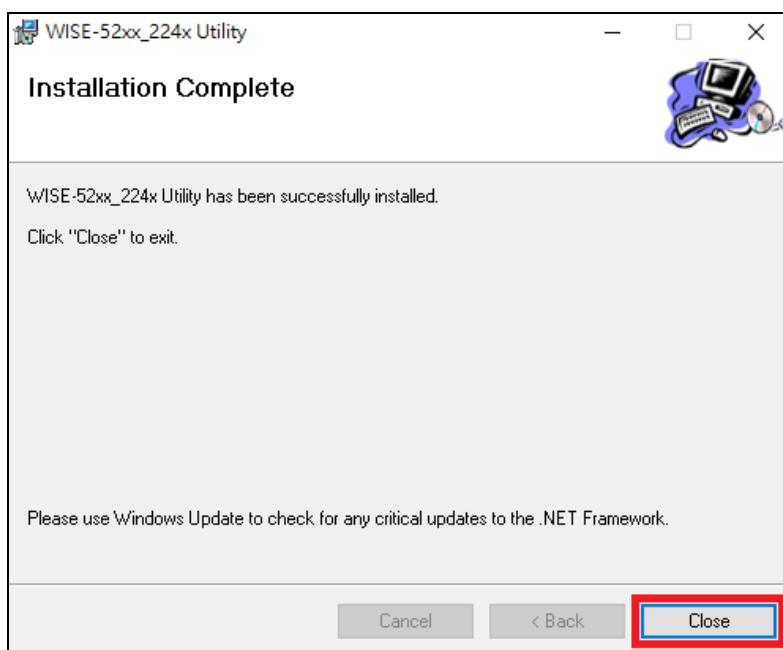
WISE-52xx_224x Utility

Installation Complete

WISE-52xx_224x Utility has been successfully installed.

Click "Close" to exit.

Please use Windows Update to check for any critical updates to the .NET Framework.

Cancel

< Back

Close